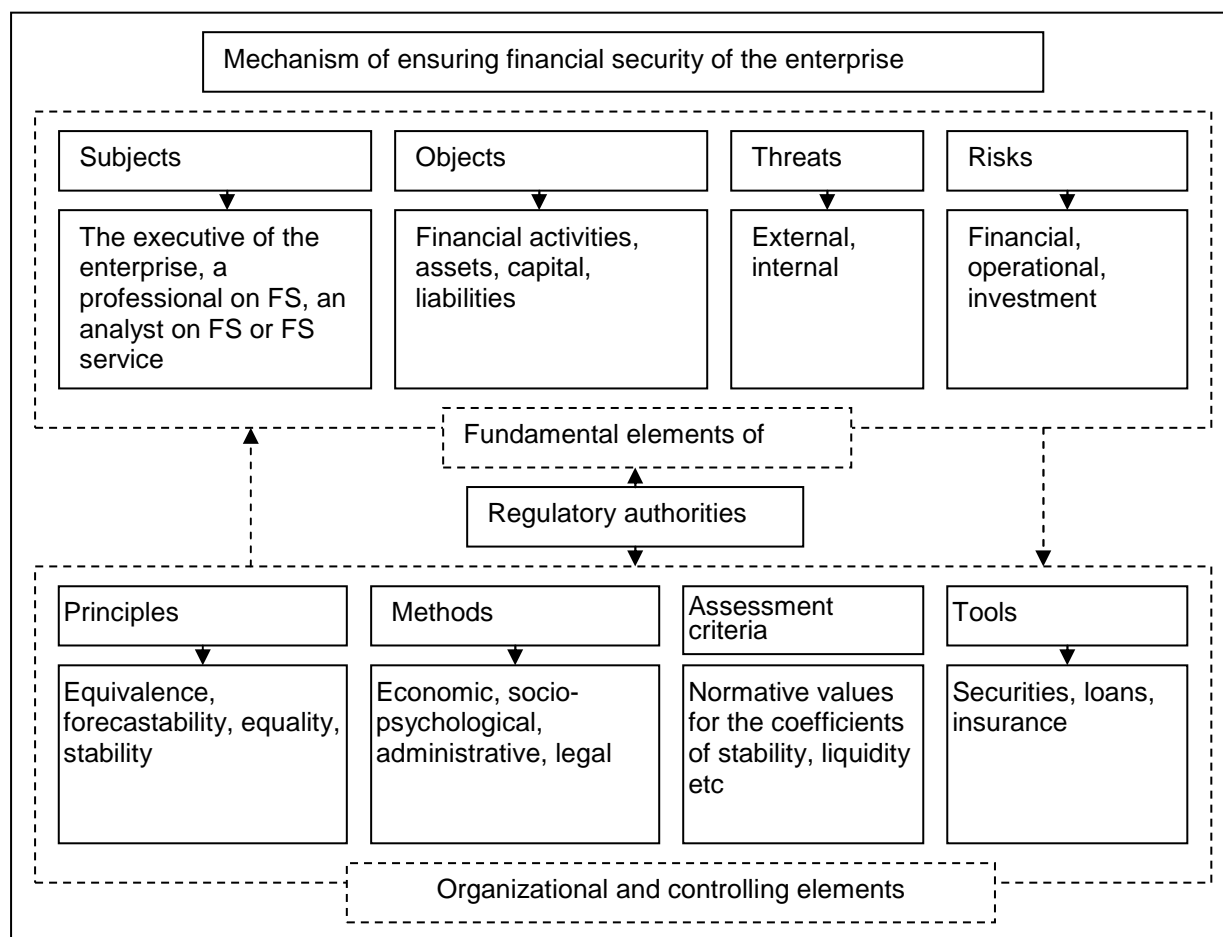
Mechanism of ensuring financial security of the enterprise

Subjects

The executive of the enterprise, a professional on FS, an analyst on FS or FS service

Objects

Financial activities, assets, capital, liabilities

Threats

External, internal

Risks

Financial, operational, investment

Fundamental elements of

Regulatory authorities

Principles

Equivalence, forecastability, equality, stability

Methods

Economic, socio-psychological, administrative, legal

Assessment criteria

Normative values for the coefficients of stability, liquidity etc

Tools

Securities, loans, insurance

Organizational and controlling elements